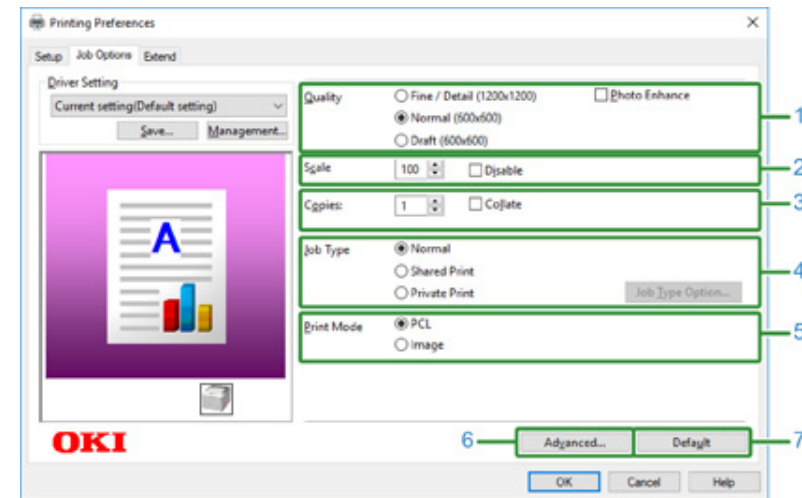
Printing Preferences

Setup | Job Options | Extend

Driver Setting
Current setting(Default setting)
Save... | Management...

Quality
Fine / Detail (1200x1200)
Normal (600x600)
Draft (600x600)
Photo Enhance

1

Scale
100
Disable

2

Copies:
1
Collate

3

Job Type
Normal
Shared Print
Private Print
Job Type Option...

4

Print Mode
PCL
Image

5

OKI

6
Advanced...
Default
7

OK | Cancel | Help